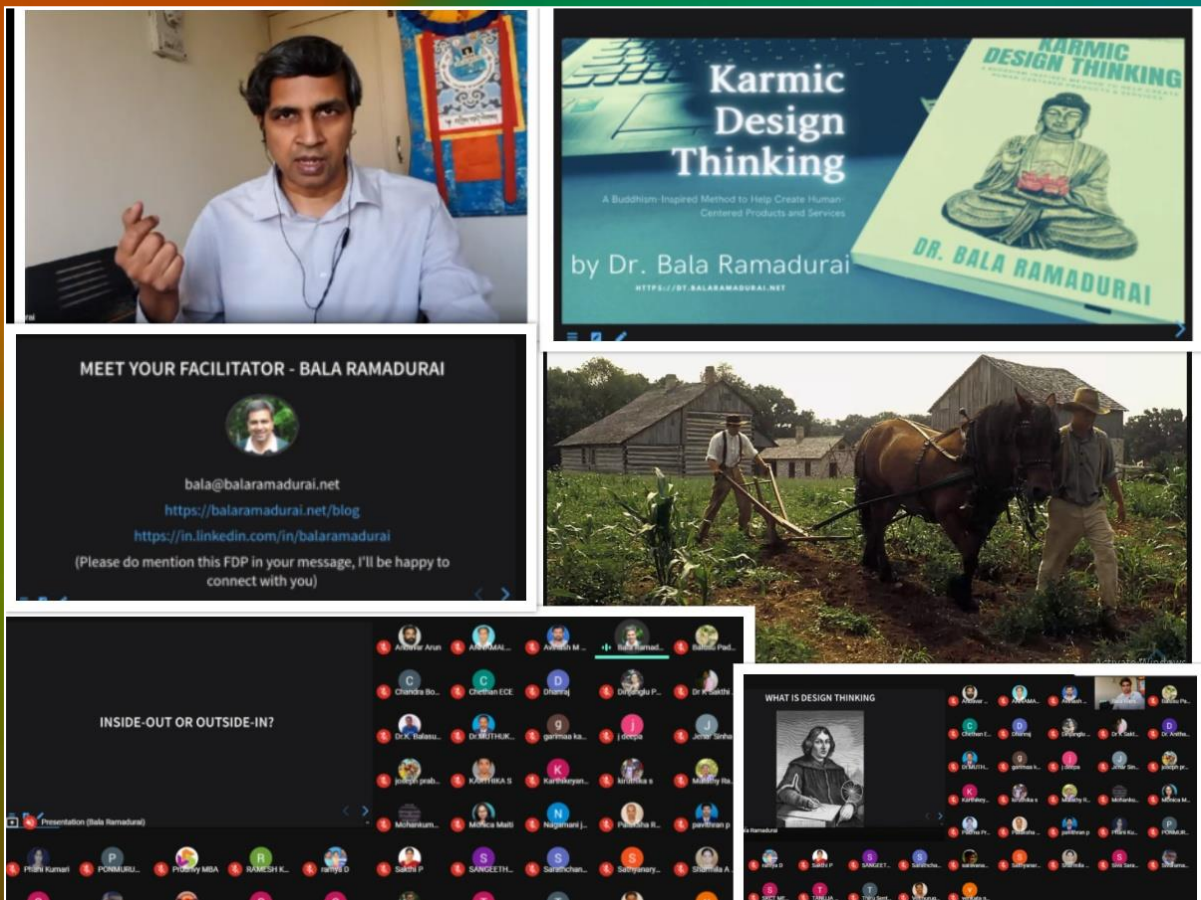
Karmic Design Thinking

A Buddhism-Inspired Method to Help Create Human-Centered Products and Services

by Dr. Bala Ramadurai

HTTPS://DT.BALARAMADURAI.NET

KARMIC DESIGN THINKING

DR. BALA RAMADURAI

MEET YOUR FACILITATOR - BALA RAMADURAI

bala@balaramadurai.net

https://balaramadurai.net/blog

https://in.linkedin.com/in/balaramadurai

(Please do mention this FDP in your message, I'll be happy to connect with you)

INSIDE-OUT OR OUTSIDE-IN?

Presentation (Bala Ramadurai)

Anbuvar Arun Aravindh M Bala Ramad... Balaiso Pad...
Chandra Bo... Chethan ECE Dhanraj Dinganglu P... Dr K Sakthi
Dr.K. Balasu... Dr.MUTHUK... garimaa ka... j deepa Jenar Sinha
joseph prab... KARTHIKA S Karthikeyan... kiruthika s Malathy Ra...
Mohankum... Monica Maiti Nagamani j... Pratiksha R... pavithran p
Phani Kumari PONMURU... Pradhny MBA RAMESH K... ramya D Sakthi P SANGEETH... Sarathchan... Sathyanary... Sharmila A...

WHAT IS DESIGN THINKING

Activate Windows